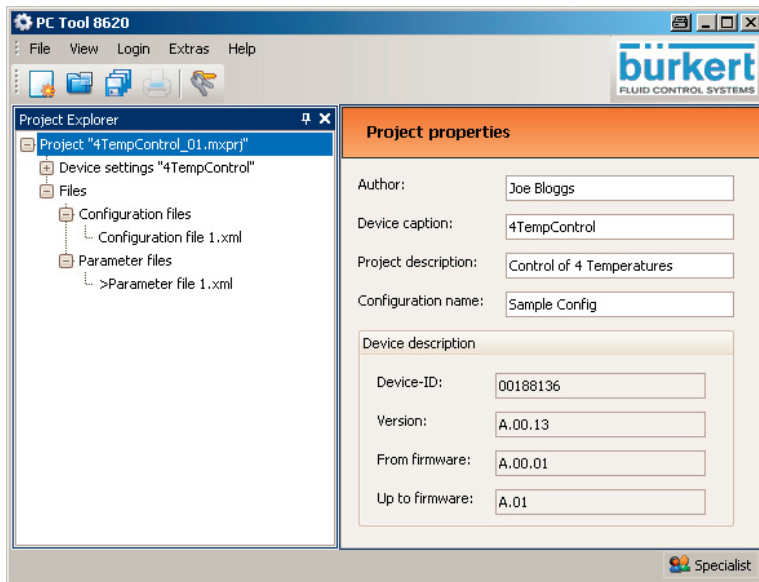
PC Tool 8620

File View Login Extras Help

bürkert
FLUID CONTROL SYSTEMS

Project Explorer

Project "4TempControl_01.mxprj"
Device settings "4TempControl"
Files
Configuration files
Configuration file 1.xml
Parameter files
>Parameter file 1.xml

Project properties

Author: Joe Bloggs
Device caption: 4TempControl
Project description: Control of 4 Temperatures
Configuration name: Sample Config

Device description
Device-ID: 00188136
Version: A.00.13
From firmware: A.00.01
Up to firmware: A.01

Specialist